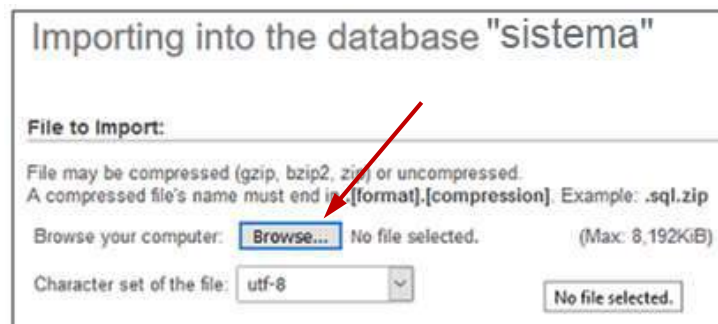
Importing into the database "sistema"

File to Import:

File may be compressed (gzip, bzip2, zip) or uncompressed.
A compressed file's name must end in .[format].[compression]. Example: .sql.zip

Browse your computer: Browse... No file selected. (Max: 8,192KiB)

Character set of the file: utf-8

No file selected.